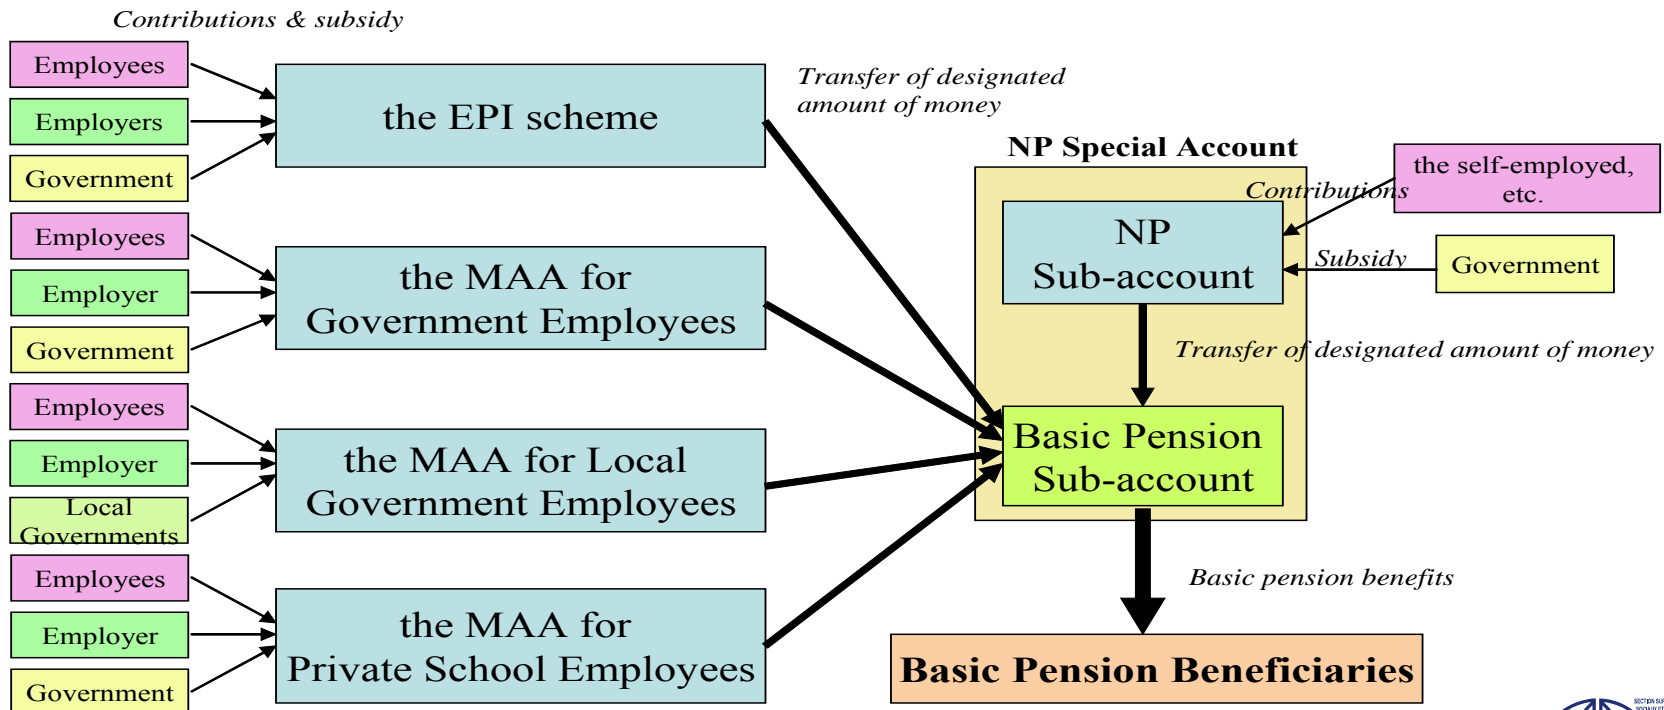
Contributions & subsidy

Employees

Employers

Government

the EPI scheme

Transfer of designated amount of money

Employees

Employer

Government

the MAA for Government Employees

Employees

Employer

Local Governments

the MAA for Local Government Employees

Employees

Employer

Government

the MAA for Private School Employees

NP Special Account

the self-employed, etc.

Contributions

NP Sub-account

Subsidy

Government

Transfer of designated amount of money

Basic Pension Sub-account

Basic pension benefits

Basic Pension Beneficiaries